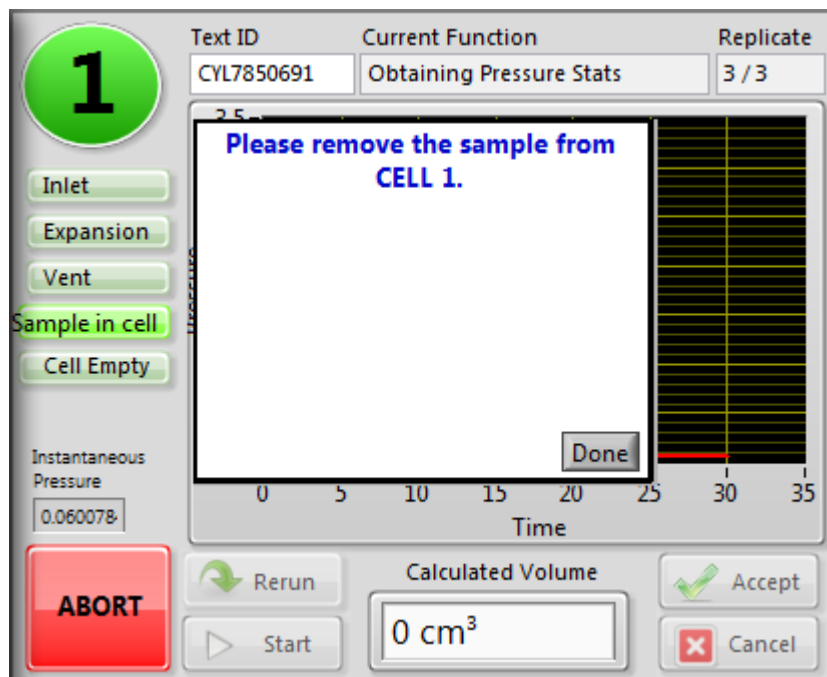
1

Text ID
CYL7850691

Current Function
Obtaining Pressure Stats

Replicate
3 / 3

Inlet
Expansion
Vent
Sample in cell
Cell Empty

3.5

Please remove the sample from CELL 1.

Done

0 5 10 15 20 25 30 35
Time

Instantaneous Pressure
0.060078

ABORT

Rerun
Start

Calculated Volume
0 cm³

Accept
Cancel